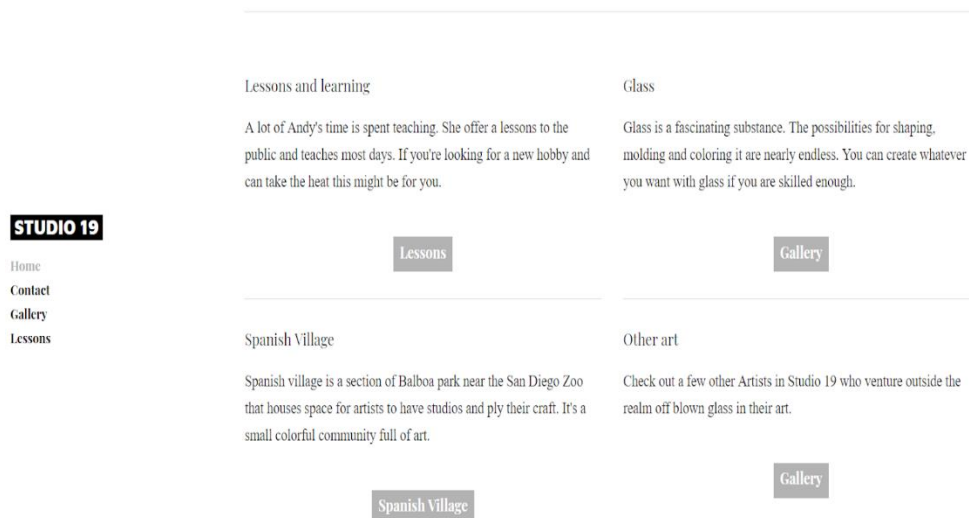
STUDIO 19

Home
Contact
Gallery
Lessons

Lessons and learning

A lot of Andy's time is spent teaching. She offer a lessons to the public and teaches most days. If you're looking for a new hobby and can take the heat this might be for you.

Lessons

Glass

Glass is a fascinating substance. The possibilities for shaping, molding and coloring it are nearly endless. You can create whatever you want with glass if you are skilled enough.

Gallery

Spanish Village

Spanish village is a section of Balboa park near the San Diego Zoo that houses space for artists to have studios and ply their craft. It's a small colorful community full of art.

Spanish Village

Other art

Check out a few other Artists in Studio 19 who venture outside the realm off blown glass in their art.

Gallery